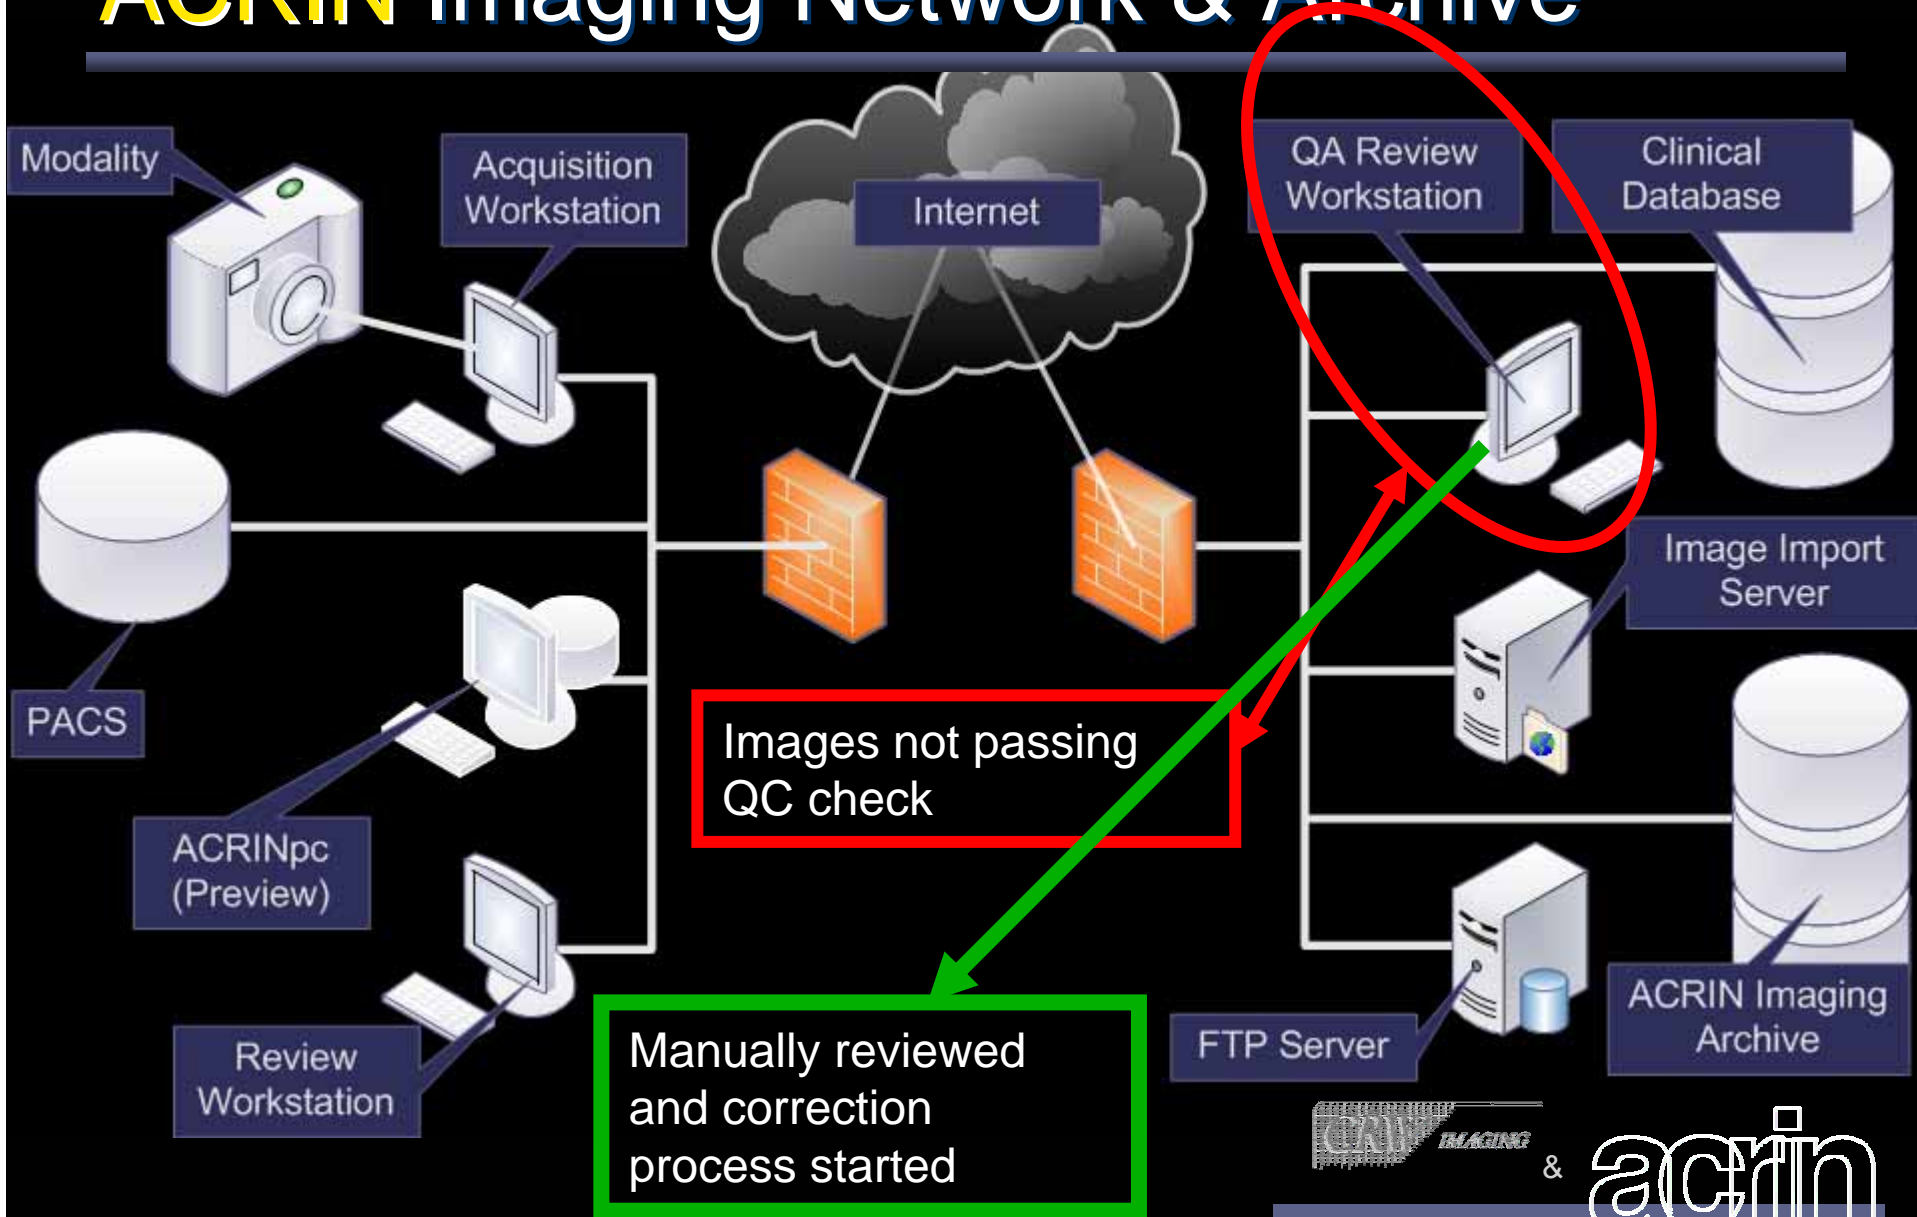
ACRIN Imaging Network & Archive

Modality

Acquisition Workstation

Internet

QA Review Workstation

Clinical Database

PACS

Image Import Server

Images not passing QC check

ACRINpc (Preview)

Review Workstation

Manually reviewed and correction process started

FTP Server

ACRIN Imaging Archive

CRW IMAGING & acrin